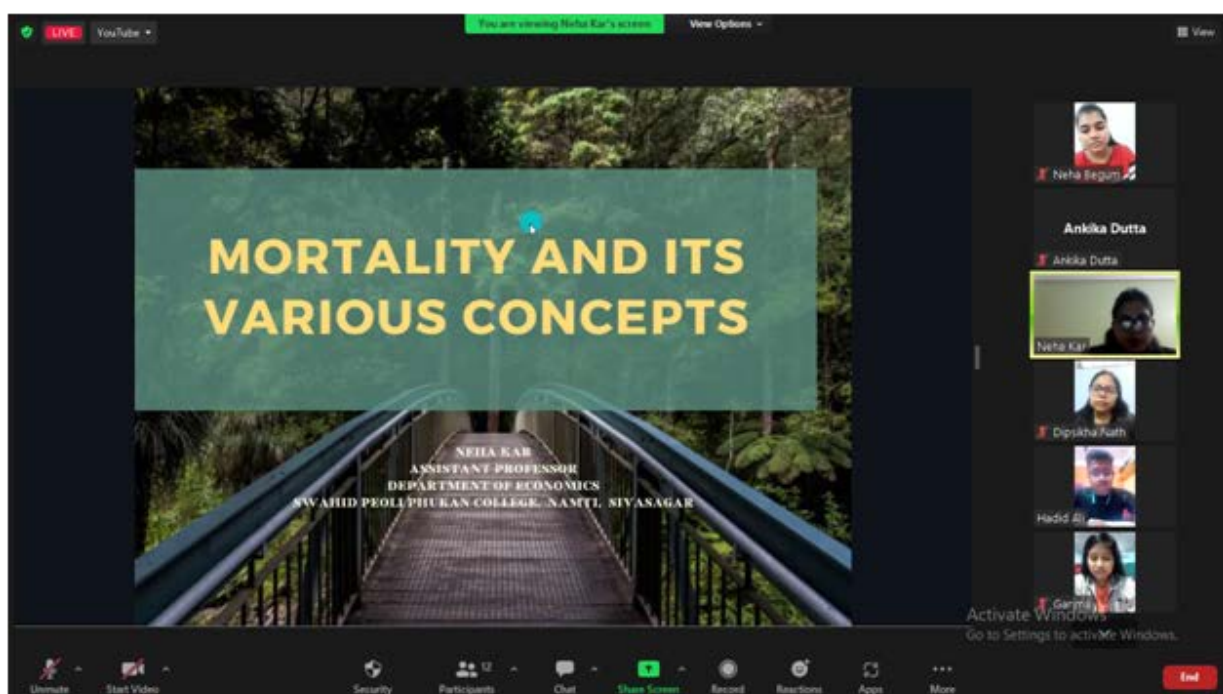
LIVE YouTube

You are viewing Neha Kar's screen

View Options

View

MORTALITY AND ITS VARIOUS CONCEPTS

NEHA KAR
ASSISTANT PROFESSOR
DEPARTMENT OF ECONOMICS
SWAHID PEOLI PHUKAN COLLEGE, NAMTI, SIVASAGAR

Neha Begum

Ankika Dutta

Ankika Dutta

Neha Kar

Dipsikha Nath

Hadid Ali

Garima

Activate Windows
Go to Settings to activate Windows.

Unmute

Start Video

Security

Participants 12

Chat

Share Screen

Record

Reactions

Apps

More

End